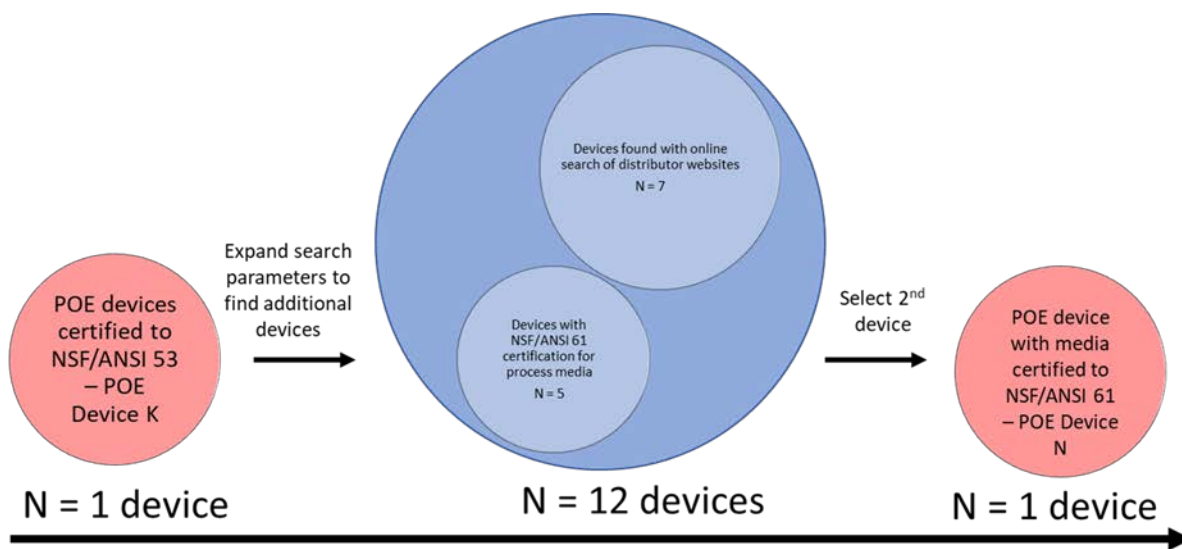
POE devices certified to NSF/ANSI 53 – POE Device K

N = 1 device

Expand search parameters to find additional devices

Devices found with online search of distributor websites

N = 7

Devices with NSF/ANSI 61 certification for process media

N = 5

N = 12 devices

Select 2$^{nd}$ device

POE device with media certified to NSF/ANSI 61 – POE Device N

N = 1 device